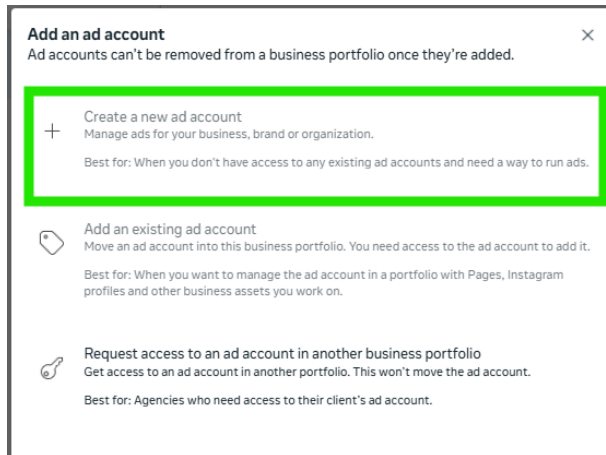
Add an ad account
Ad accounts can't be removed from a business portfolio once they're added.

×

+ Create a new ad account
Manage ads for your business, brand or organization.

Best for: When you don't have access to any existing ad accounts and need a way to run ads.

Add an existing ad account
Move an ad account into this business portfolio. You need access to the ad account to add it.

Best for: When you want to manage the ad account in a portfolio with Pages, Instagram profiles and other business assets you work on.

Request access to an ad account in another business portfolio
Get access to an ad account in another portfolio. This won't move the ad account.

Best for: Agencies who need access to their client's ad account.